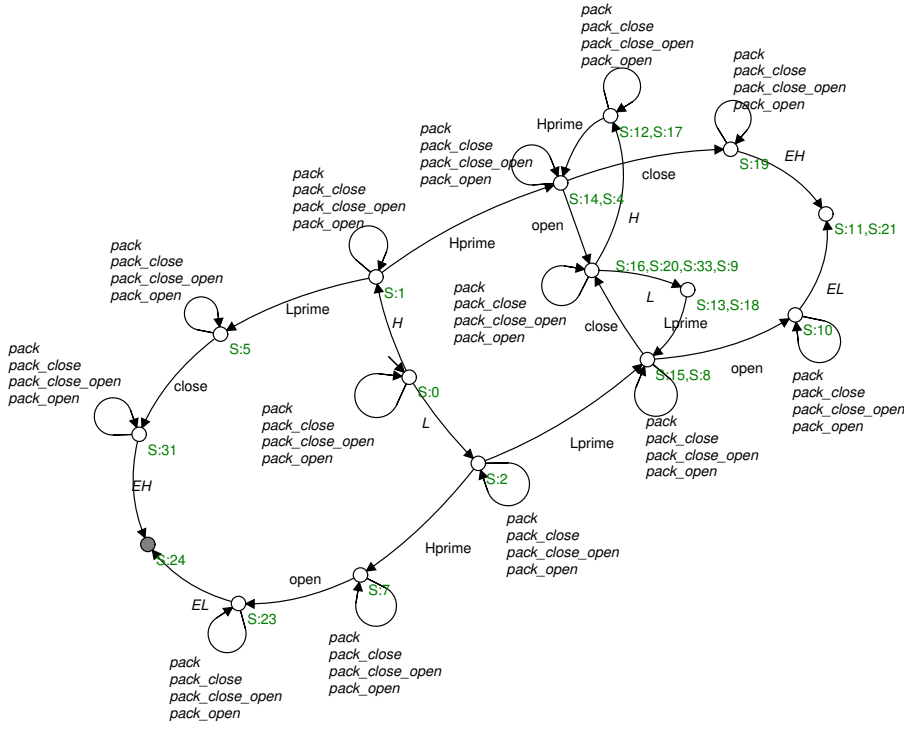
pack
pack_close
pack_close_open
pack_open

pack
pack_close
pack_close_open
pack_open

Hprime

S:12,S:17

S:19

EH

pack
pack_close
pack_close_open
pack_open

close

S:14,S:4

pack
pack_close
pack_close_open
pack_open

H

S:11,S:21

Hprime

open

pack
pack_close
pack_close_open
pack_open

S:1

S:16,S:20,S:33,S:9

pack
pack_close
pack_close_open
pack_open

L

S:13,S:18

EL

Lprime

pack
pack_close
pack_close_open
pack_open

close

Lprime

S:10

S:5

H

pack
pack_close
pack_close_open
pack_open

S:15,S:8

open

close

S:0

pack
pack_close
pack_close_open
pack_open

pack
pack_close
pack_close_open
pack_open

pack
pack_close
pack_close_open
pack_open

S:31

L

Lprime

pack
pack_close
pack_close_open
pack_open

EH

S:2

pack
pack_close
pack_close_open
pack_open

S:24

Hprime

open

EL

S:7

S:23

pack
pack_close
pack_close_open
pack_open

pack
pack_close
pack_close_open
pack_open